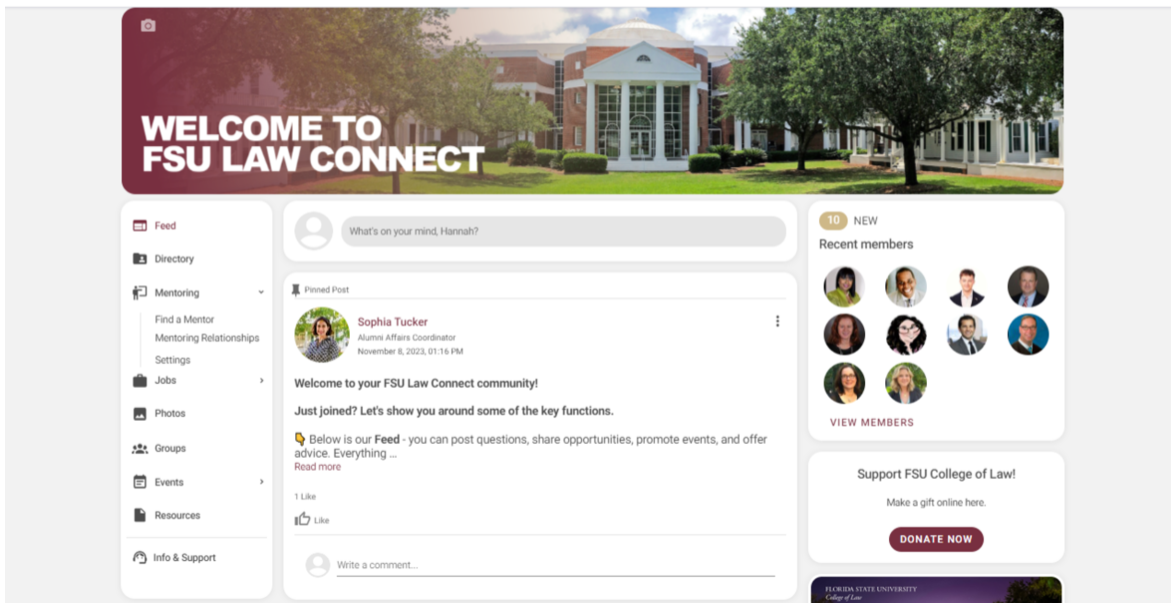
WELCOME TO FSU LAW CONNECT

Feed
Directory
Mentoring
Find a Mentor
Mentoring Relationships
Settings
Jobs
Photos
Groups
Events
Resources
Info & Support

What's on your mind, Hannah?

Pinned Post

Sophia Tucker
Alumni Affairs Coordinator
November 8, 2023, 01:16 PM

Welcome to your FSU Law Connect community!

Just joined? Let's show you around some of the key functions.

👇 Below is our **Feed** - you can post questions, share opportunities, promote events, and offer advice. Everything ...
Read more

1 Like

Like

Write a comment...

10 NEW
Recent members

VIEW MEMBERS

Support FSU College of Law!
Make a gift online here.
DONATE NOW

FLORIDA STATE UNIVERSITY
College of Law